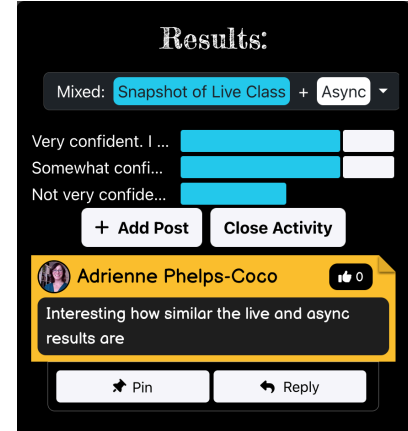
Results:

Mixed: Snapshot of Live Class + Async

Very confident. I ...
Somewhat confi...
Not very confide...

+ Add Post
Close Activity

Adrienne Phelps-Coco
0

Interesting how similar the live and async results are

Pin
Reply